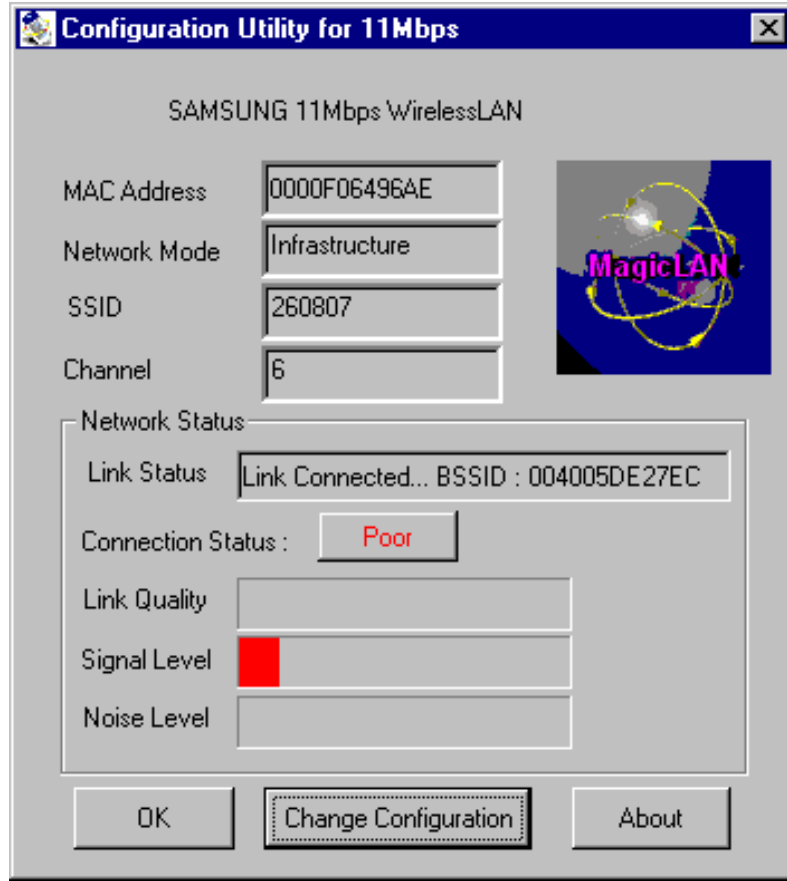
Configuration Utility for 11Mbps

SAMSUNG 11Mbps WirelessLAN

MAC Address 0000F06496AE

Network Mode Infrastructure

SSID 260807

Channel 6

MagicLAN

Network Status

Link Status Link Connected... BSSID : 004005DE27EC

Connection Status : Poor

Link Quality

Signal Level

Noise Level

OK Change Configuration About